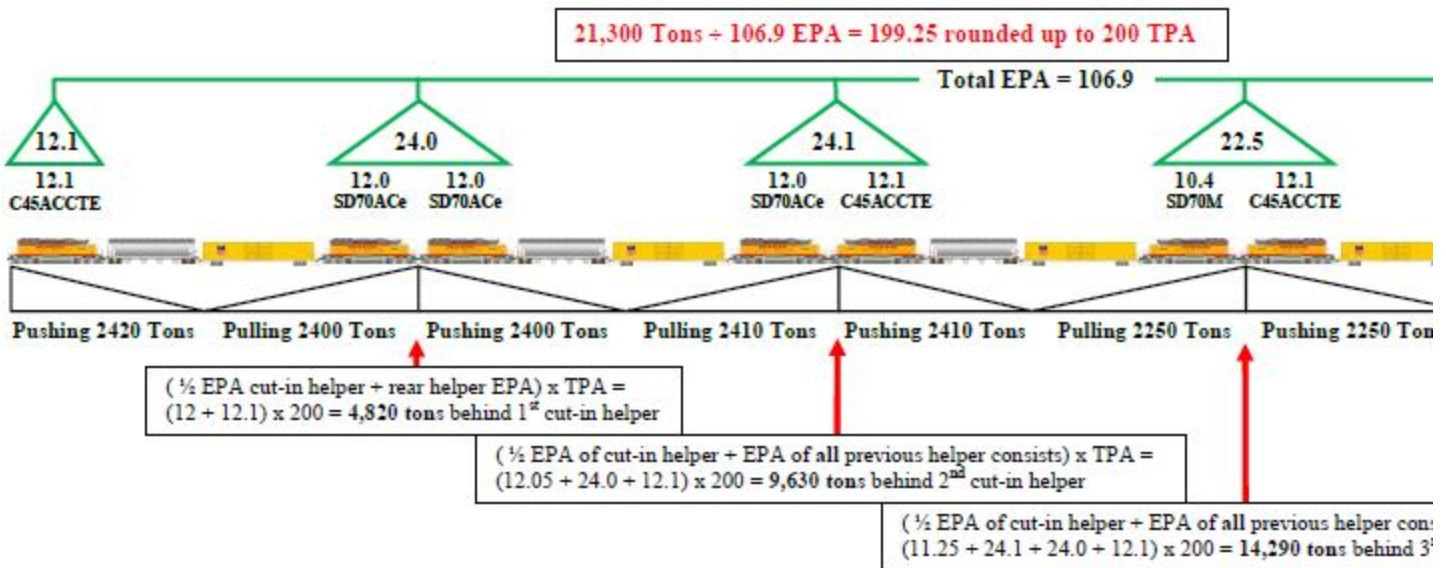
21,300 Tons ÷ 106.9 EPA = 199.25 rounded up to 200 TPA

Total EPA = 106.9

12.1

12.1
C45ACCTE

24.0

12.0
SD70ACe

12.0
SD70ACe

24.1

12.0
SD70ACe

12.1
C45ACCTE

22.5

10.4
SD70M

12.1
C45ACCTE

Pushing 2420 Tons Pulling 2400 Tons Pushing 2400 Tons Pulling 2410 Tons Pushing 2410 Tons Pulling 2250 Tons Pushing 2250 Ton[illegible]

( ½ EPA cut-in helper + rear helper EPA) x TPA =
(12 + 12.1) x 200 = 4,820 tons behind 1$^{st}$ cut-in helper

( ½ EPA of cut-in helper + EPA of all previous helper consists) x TPA =
(12.05 + 24.0 + 12.1) x 200 = 9,630 tons behind 2$^{nd}$ cut-in helper

( ½ EPA of cut-in helper + EPA of all previous helper cons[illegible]
(11.25 + 24.1 + 24.0 + 12.1) x 200 = 14,290 tons behind 3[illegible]